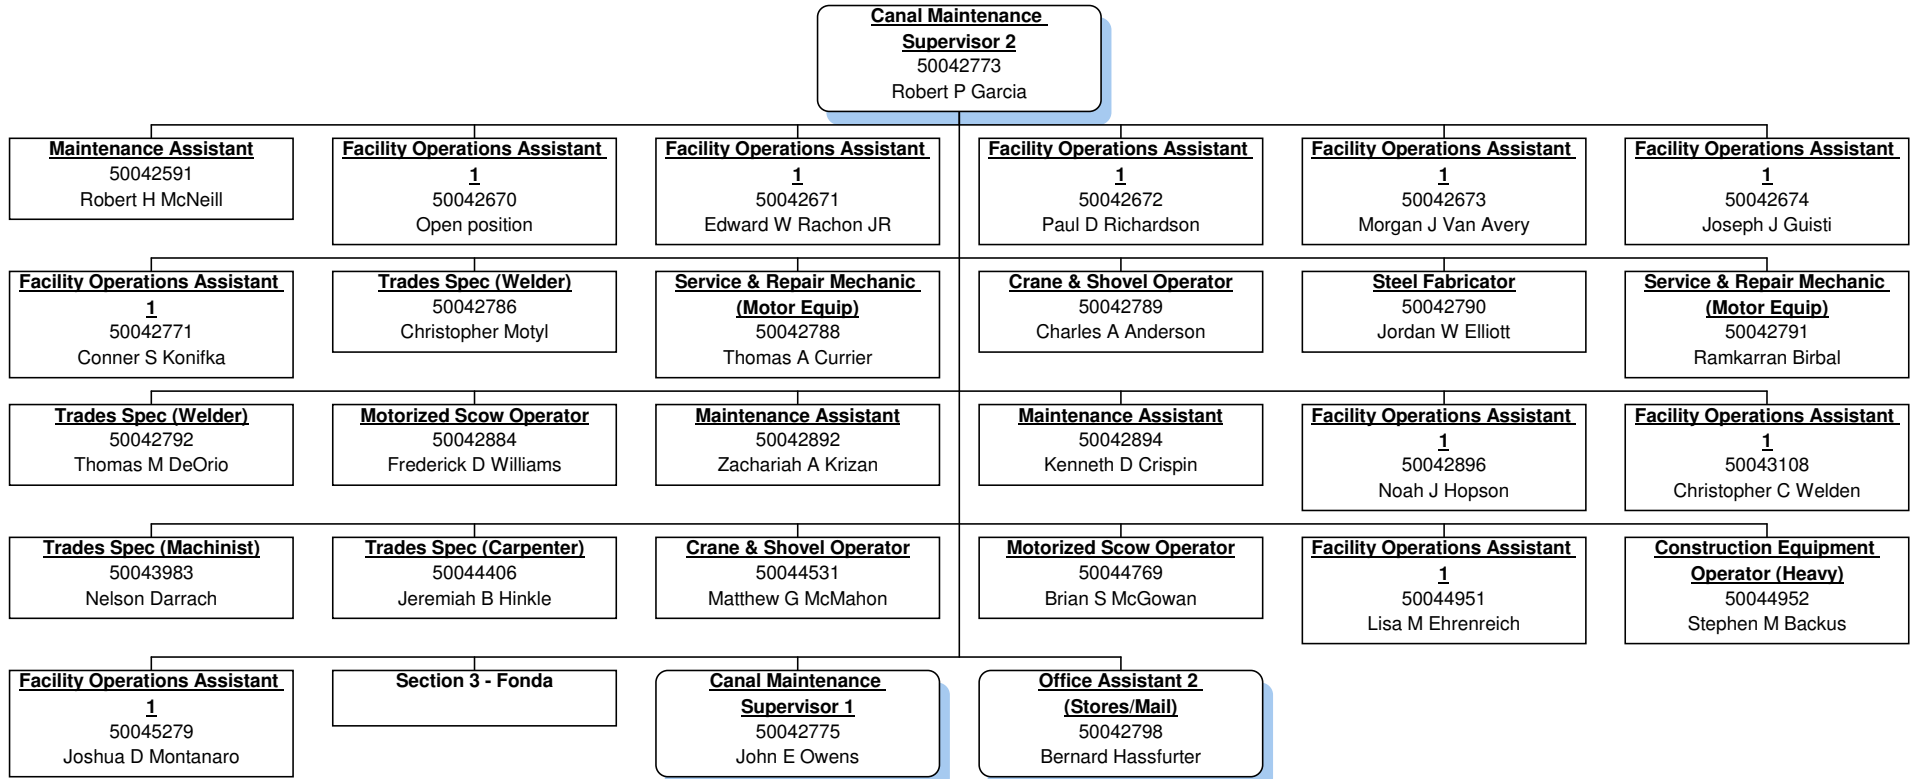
Canal Maintenance Supervisor 2
50042773
Robert P Garcia

Maintenance Assistant
50042591
Robert H McNeill

Facility Operations Assistant 1
50042670
Open position

Facility Operations Assistant 1
50042671
Edward W Rachon JR

Facility Operations Assistant 1
50042672
Paul D Richardson

Facility Operations Assistant 1
50042673
Morgan J Van Avery

Facility Operations Assistant 1
50042674
Joseph J Guisti

Facility Operations Assistant 1
50042771
Conner S Konifka

Trades Spec (Welder)
50042786
Christopher Motyl

Service & Repair Mechanic (Motor Equip)
50042788
Thomas A Currier

Crane & Shovel Operator
50042789
Charles A Anderson

Steel Fabricator
50042790
Jordan W Elliott

Service & Repair Mechanic (Motor Equip)
50042791
Ramkarran Birbal

Trades Spec (Welder)
50042792
Thomas M DeOrio

Motorized Scow Operator
50042884
Frederick D Williams

Maintenance Assistant
50042892
Zachariah A Krizan

Maintenance Assistant
50042894
Kenneth D Crispin

Facility Operations Assistant 1
50042896
Noah J Hopson

Facility Operations Assistant 1
50043108
Christopher C Welden

Trades Spec (Machinist)
50043983
Nelson Darrach

Trades Spec (Carpenter)
50044406
Jeremiah B Hinkle

Crane & Shovel Operator
50044531
Matthew G McMahon

Motorized Scow Operator
50044769
Brian S McGowan

Facility Operations Assistant 1
50044951
Lisa M Ehrenreich

Construction Equipment Operator (Heavy)
50044952
Stephen M Backus

Facility Operations Assistant 1
50045279
Joshua D Montanaro

Section 3 - Fonda

Canal Maintenance Supervisor 1
50042775
John E Owens

Office Assistant 2 (Stores/Mail)
50042798
Bernard Hassfurter